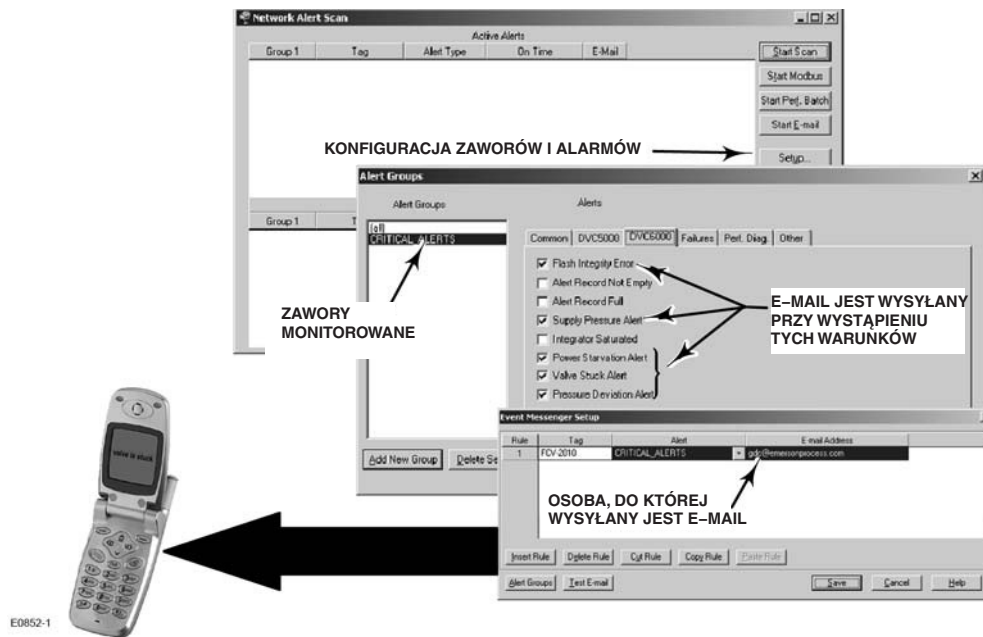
Network Alert Scan

Active Alerts

| Group 1 | Tag | Alert Type | On Time | E-Mail |
|---|---|---|---|---|

Start Scan
Start Modbus
Start Perf. Batch
Start E-mail
Setup...

KONFIGURACJA ZAWORÓW I ALARMÓW

Group 1
T

Alert Groups

Alert Groups
Alerts

(all)
CRITICAL_ALERTS

Common | DVC5000 | DVC6000 | Failures | Perf. Diag. | Other

Flash Integrity Error
Alert Record Not Empty
Alert Record Full
Supply Pressure Alert
Integrator Saturated
Power Starvation Alert
Valve Stuck Alert
Pressure Deviation Alert

ZAWORY MONITOROWANE

E–MAIL JEST WYSYŁANY PRZY WYSTĄPIENIU TYCH WARUNKÓW

Add New Group
Delete Se

Event Messenger Setup

| Rule | Tag | Alert | E-mail Address |
|---|---|---|---|
| 1 | FCV-2010 | CRITICAL_ALERTS | gdc@emersonprocess.com |

OSOBA, DO KTÓREJ WYSYŁANY JEST E–MAIL

Insert Rule
Delete Rule
Cut Rule
Copy Rule
Paste Rule

Alert Groups
Test E-mail
Save
Cancel
Help

valve is stuck

E0852-1